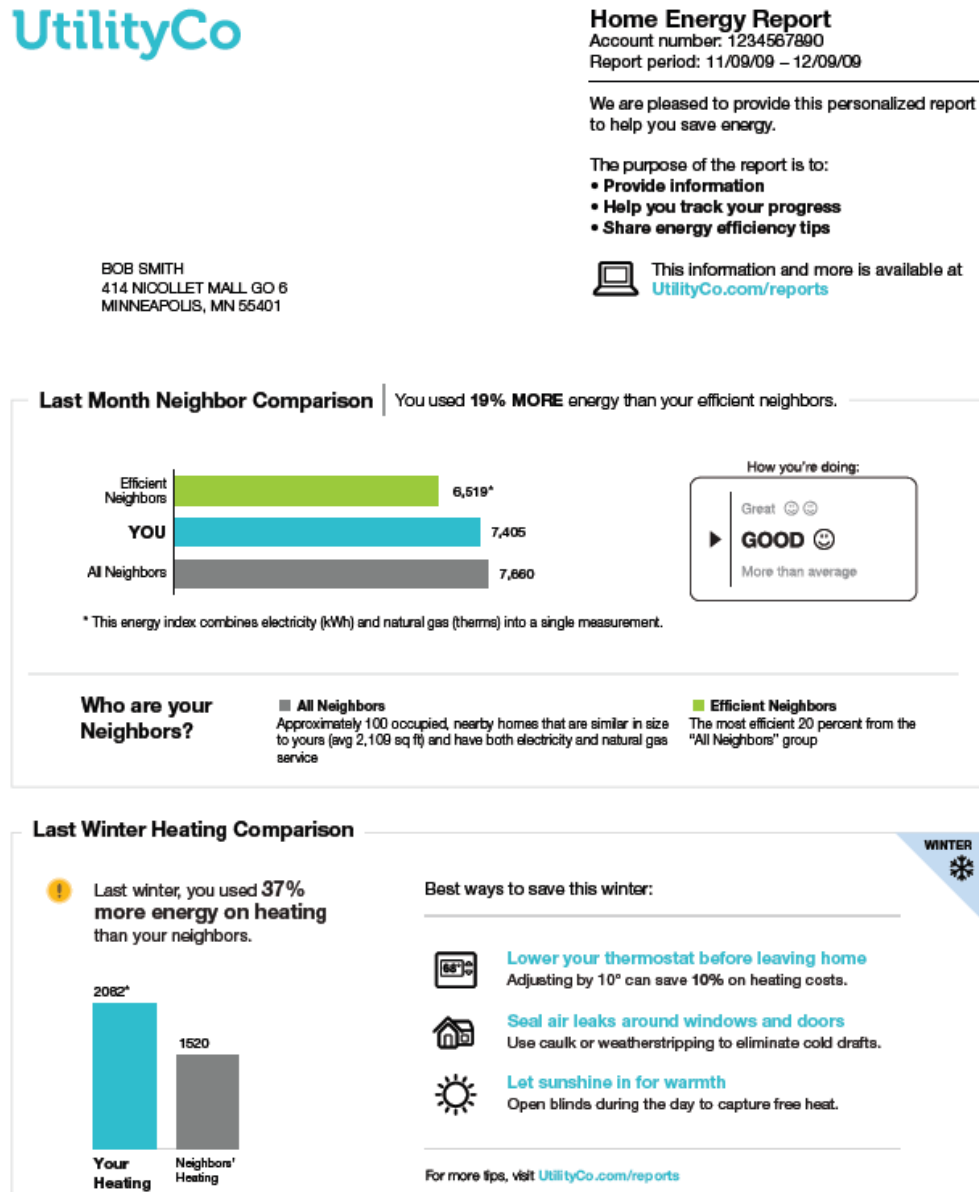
UtilityCo

Home Energy Report
Account number: 1234567890
Report period: 11/09/09 – 12/09/09

We are pleased to provide this personalized report to help you save energy.

The purpose of the report is to:
• Provide information
• Help you track your progress
• Share energy efficiency tips

BOB SMITH
414 NICOLLET MALL GO 6
MINNEAPOLIS, MN 55401

This information and more is available at UtilityCo.com/reports

Last Month Neighbor Comparison | You used 19% MORE energy than your efficient neighbors.

Efficient Neighbors 6,519*
YOU 7,405
All Neighbors 7,660

How you're doing:
Great ☺☺
GOOD ☺
More than average

* This energy index combines electricity (kWh) and natural gas (therms) into a single measurement.

Who are your Neighbors?

All Neighbors
Approximately 100 occupied, nearby homes that are similar in size to yours (avg 2,109 sq ft) and have both electricity and natural gas service

Efficient Neighbors
The most efficient 20 percent from the "All Neighbors" group

Last Winter Heating Comparison

WINTER

Last winter, you used 37% more energy on heating than your neighbors.

2082*
1520
Your Heating
Neighbors' Heating

Best ways to save this winter:

68°
Lower your thermostat before leaving home
Adjusting by 10° can save 10% on heating costs.

Seal air leaks around windows and doors
Use caulk or weatherstripping to eliminate cold drafts.

Let sunshine in for warmth
Open blinds during the day to capture free heat.

For more tips, visit UtilityCo.com/reports